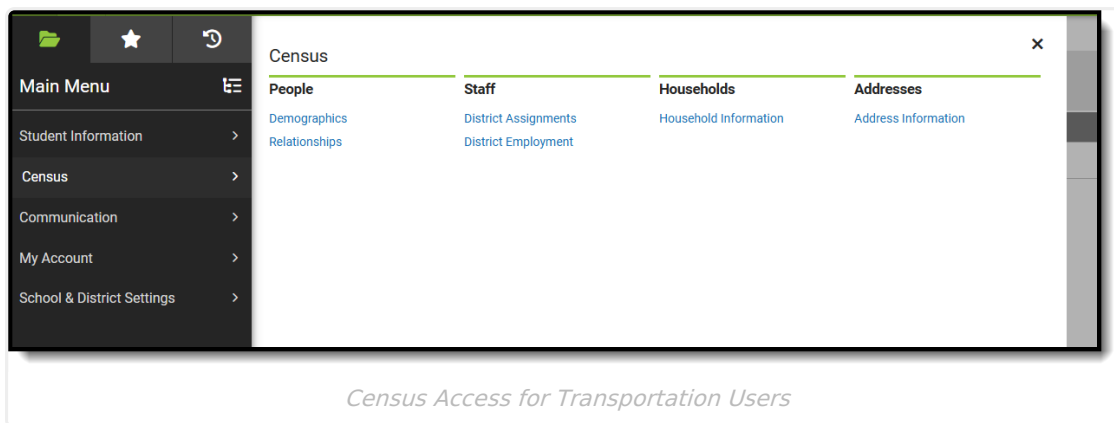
Main Menu

Student Information

Census

Communication

My Account

School & District Settings

Census

×

People

Demographics

Relationships

Staff

District Assignments

District Employment

Households

Household Information

Addresses

Address Information

Census Access for Transportation Users